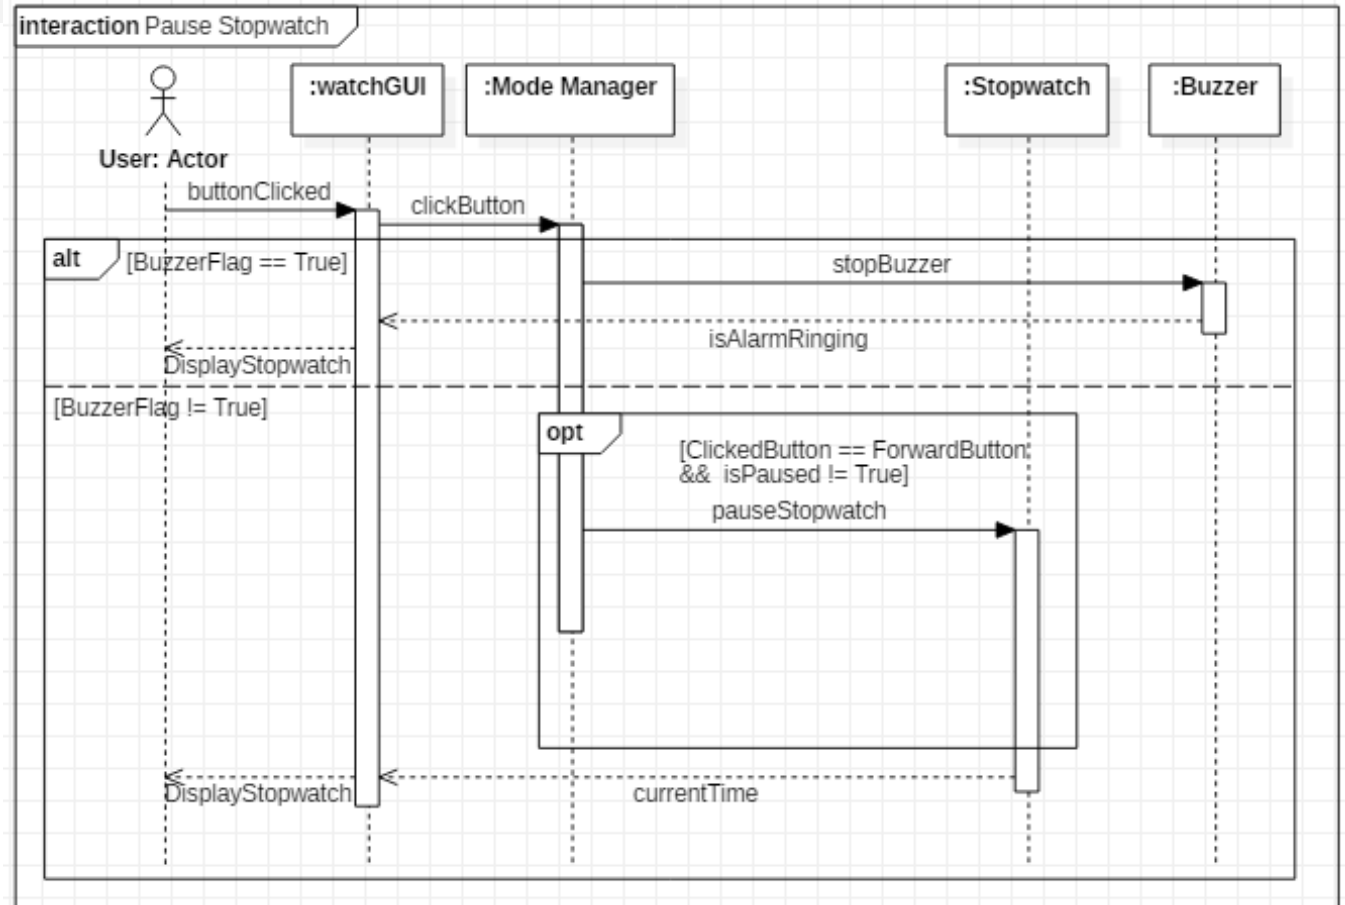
interaction Pause Stopwatch

User: Actor

:watchGUI

:Mode Manager

:Stopwatch

:Buzzer

buttonClicked

clickButton

alt [BuzzerFlag == True]

stopBuzzer

isAlarmRinging

DisplayStopwatch

[BuzzerFlag != True]

opt

[ClickedButton == ForwardButton && isPaused != True]

pauseStopwatch

DisplayStopwatch

currentTime